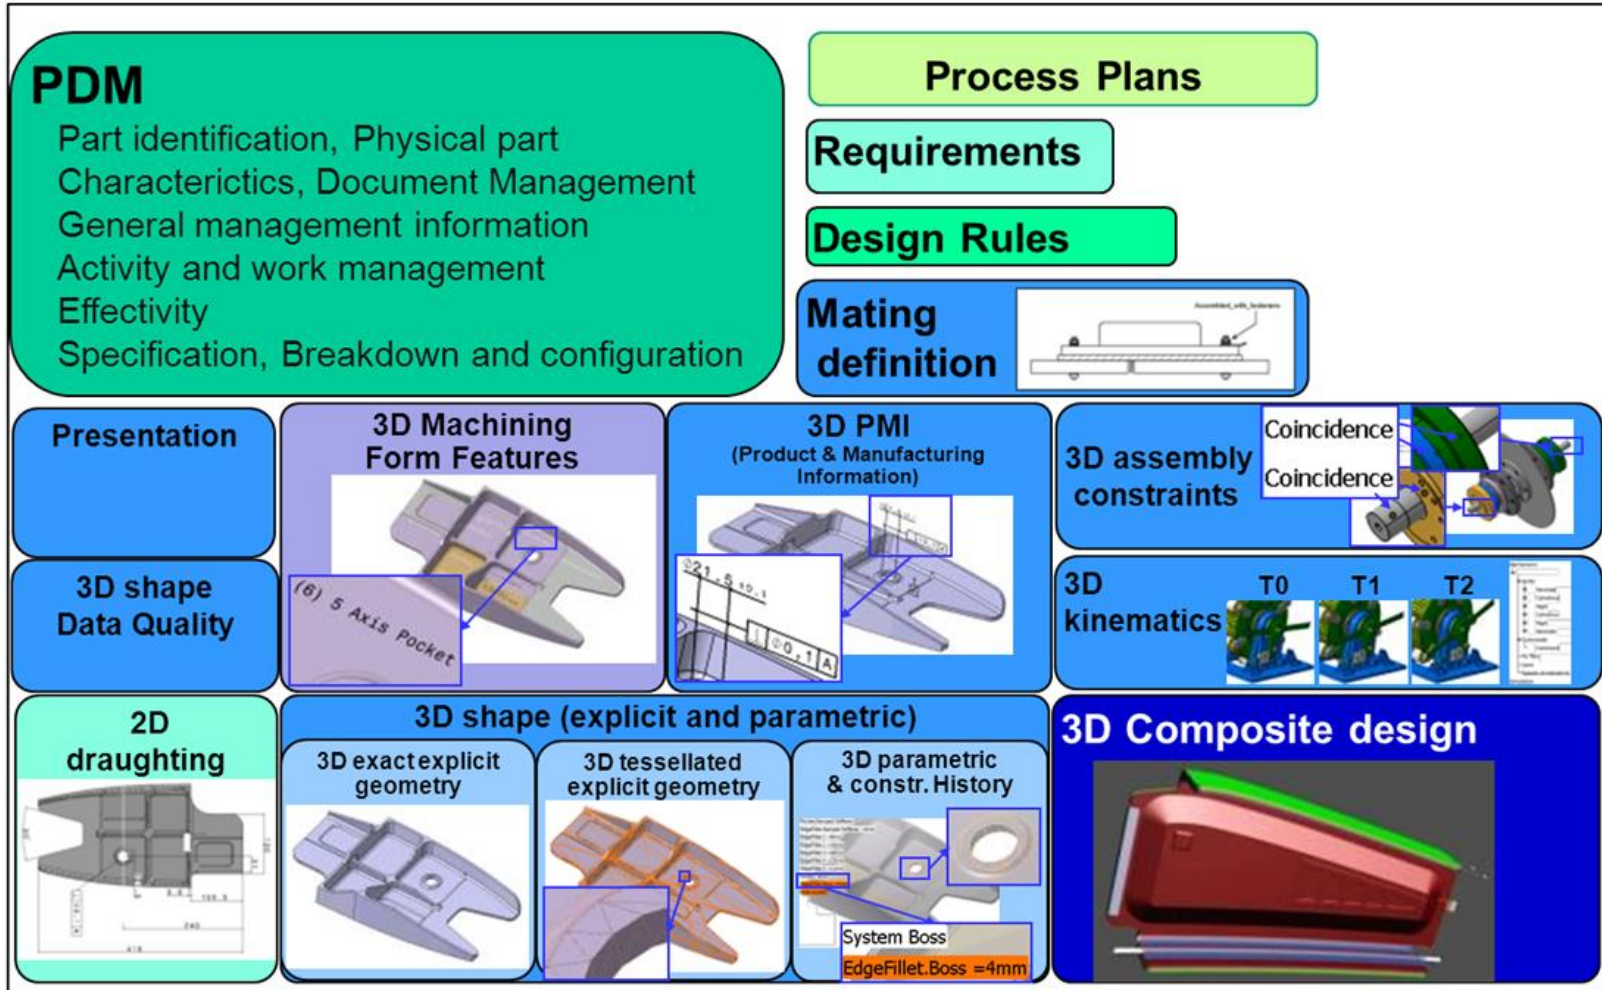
PDM
Part identification, Physical part Characterictics, Document Management
General management information
Activity and work management
Effectivity
Specification, Breakdown and configuration

Process Plans

Requirements

Design Rules

Mating definition

Presentation

3D shape Data Quality

3D Machining Form Features

(6) 5 Axis Pocket

3D PMI
(Product & Manufacturing Information)

3D assembly constraints

Coincidence

Coincidence

3D kinematics

T0 T1 T2

2D draughting

3D shape (explicit and parametric)

3D exact explicit geometry

3D tessellated explicit geometry

3D parametric & constr. History

System Boss

EdgeFillet.Boss =4mm

3D Composite design